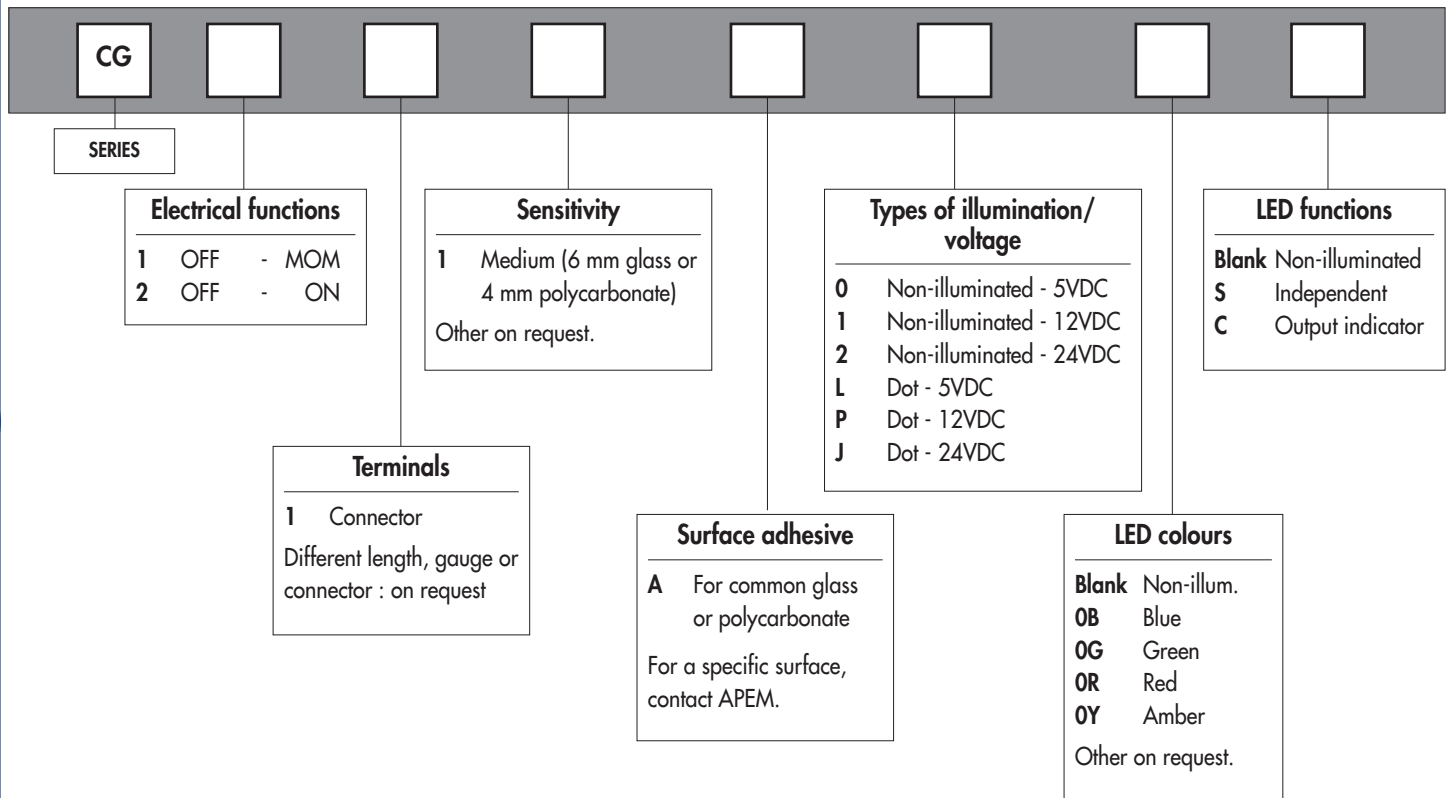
CG

SERIES

Electrical functions

1 OFF - MOM
2 OFF - ON

Sensitivity

1 Medium (6 mm glass or 4 mm polycarbonate)

Other on request.

Types of illumination/ voltage

0 Non-illuminated - 5VDC
1 Non-illuminated - 12VDC
2 Non-illuminated - 24VDC
L Dot - 5VDC
P Dot - 12VDC
J Dot - 24VDC

LED functions

Blank Non-illuminated
S Independent
C Output indicator

Terminals

1 Connector

Different length, gauge or connector : on request

Surface adhesive

A For common glass or polycarbonate

For a specific surface, contact APEM.

LED colours

Blank Non-illum.
0B Blue
0G Green
0R Red
0Y Amber

Other on request.